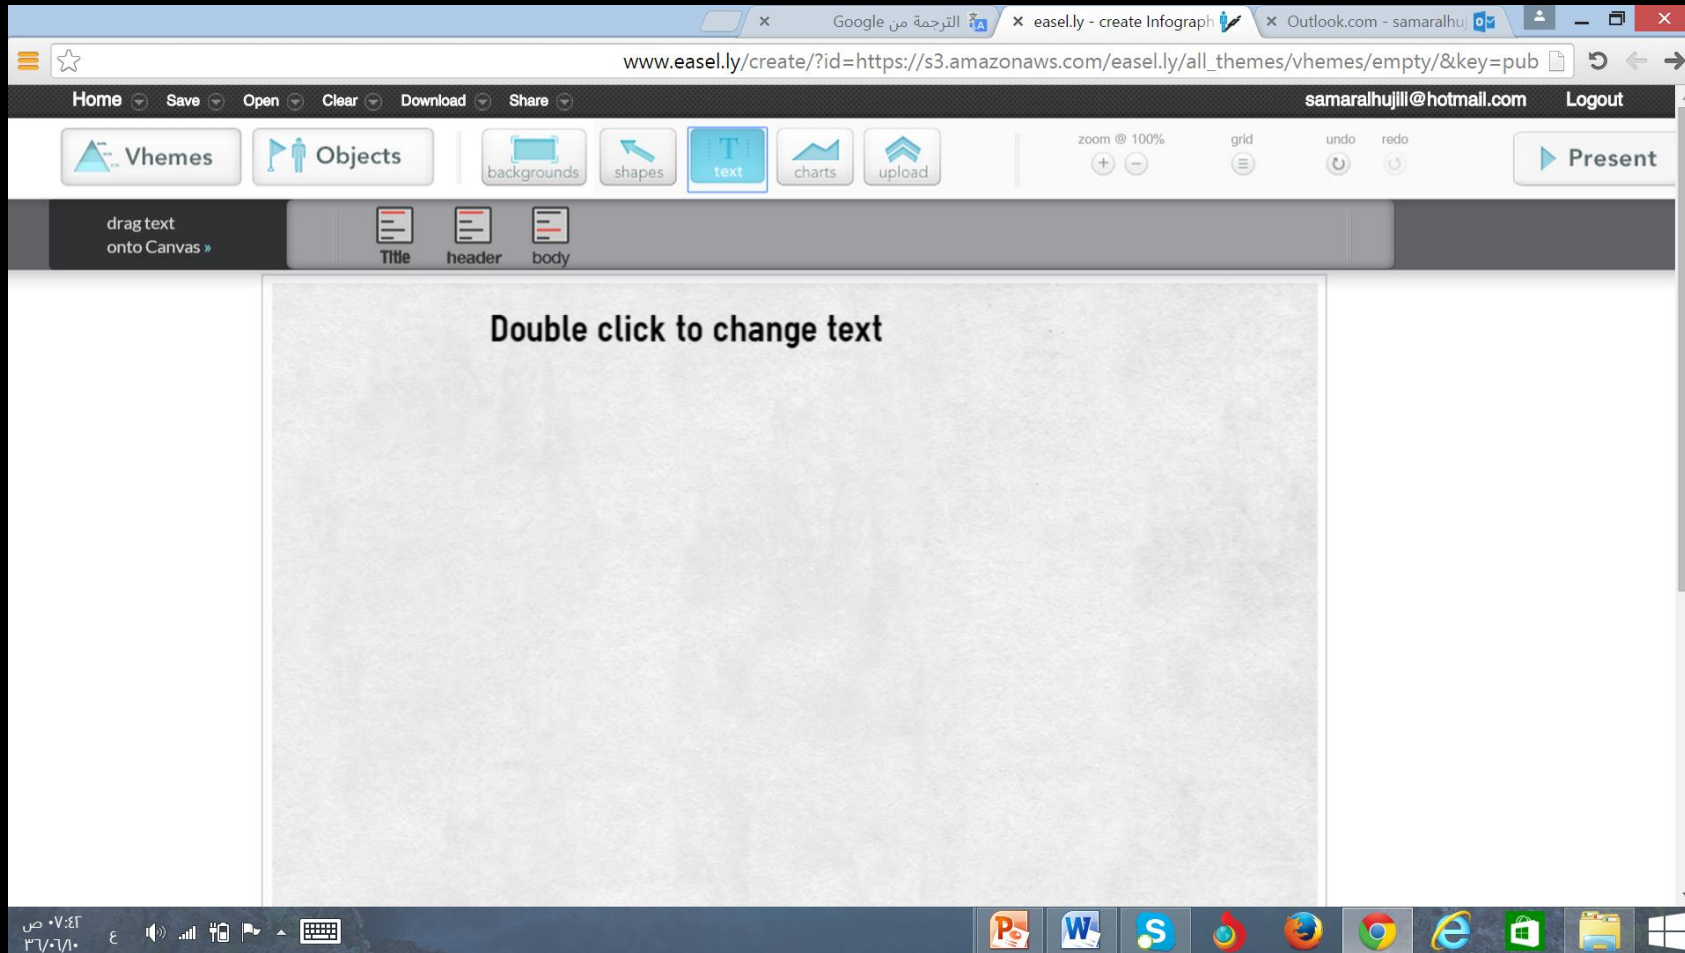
Google الترجمة من
easel.ly - create Infograph
Outlook.com - samaralhuj

www.easel.ly/create/?id=https://s3.amazonaws.com/easel.ly/all_themes/vhemes/empty/&key=pub

Home Save Open Clear Download Share
samaralhujili@hotmail.com Logout

Vhemes
Objects
backgrounds
shapes
text
charts
upload
zoom @ 100%
grid
undo
redo
Present

drag text onto Canvas »
Title
header
body

Double click to change text

٠٧:٤٢ ص
٣٦/٠٦/١٠
ع